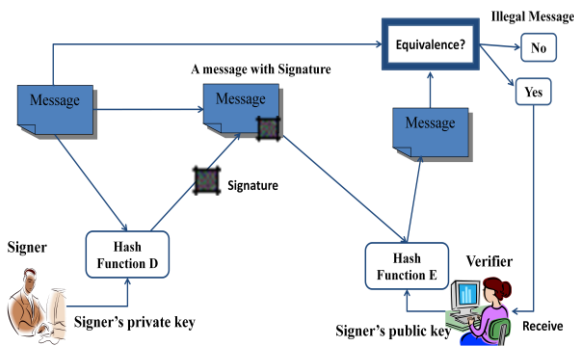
Illegal Message

Equivalence?

No

Yes

A message with Signature

Message

Message

Message

Signature

Signer

Hash Function D

Hash Function E

Verifier

Signer's private key

Signer's public key

Receive